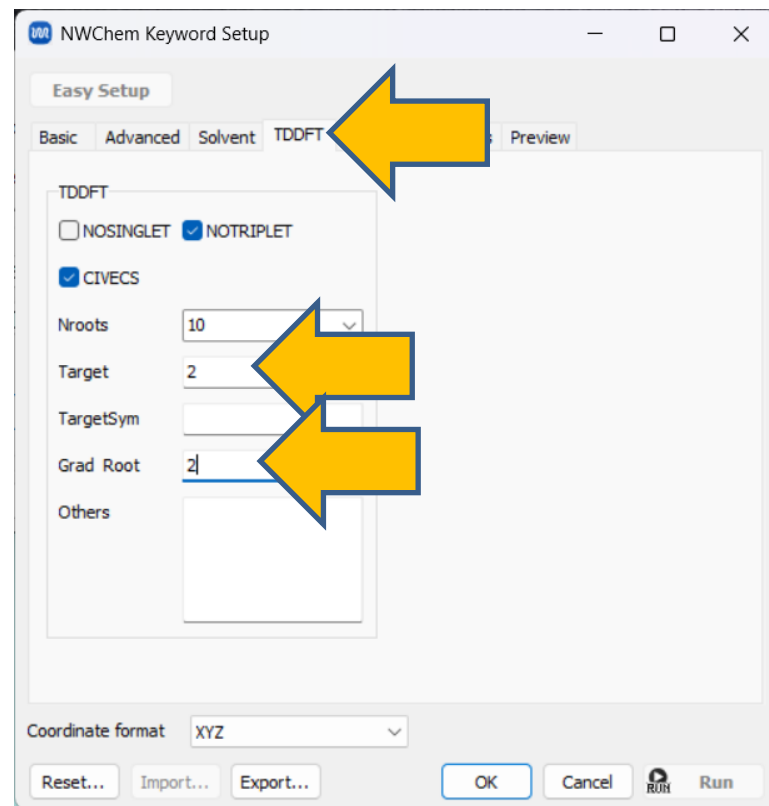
NWChem Keyword Setup

Easy Setup

Basic Advanced Solvent TDDFT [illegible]s Preview

TDDFT

NOSINGLET NOTRIPLET

CIVECS

Nroots 10

Target 2

TargetSym

Grad Root 2

Others

Coordinate format XYZ

Reset... Import... Export... OK Cancel RUN Run